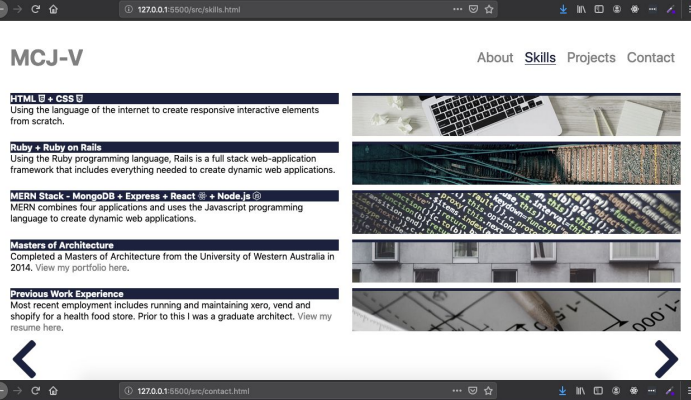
127.0.0.1:5500/src/skills.html

MCJ-V

About Skills Projects Contact

HTML + CSS
Using the language of the internet to create responsive interactive elements from scratch.

Ruby + Ruby on Rails
Using the Ruby programming language, Rails is a full stack web-application framework that includes everything needed to create dynamic web applications.

MERN Stack - MongoDB + Express + React + Node.js
MERN combines four applications and uses the Javascript programming language to create dynamic web applications.

Masters of Architecture
Completed a Masters of Architecture from the University of Western Australia in 2014. View my portfolio here.

Previous Work Experience
Most recent employment includes running and maintaining xero, vend and shopify for a health food store. Prior to this I was a graduate architect. View my resume here.

127.0.0.1:5500/src/contact.html